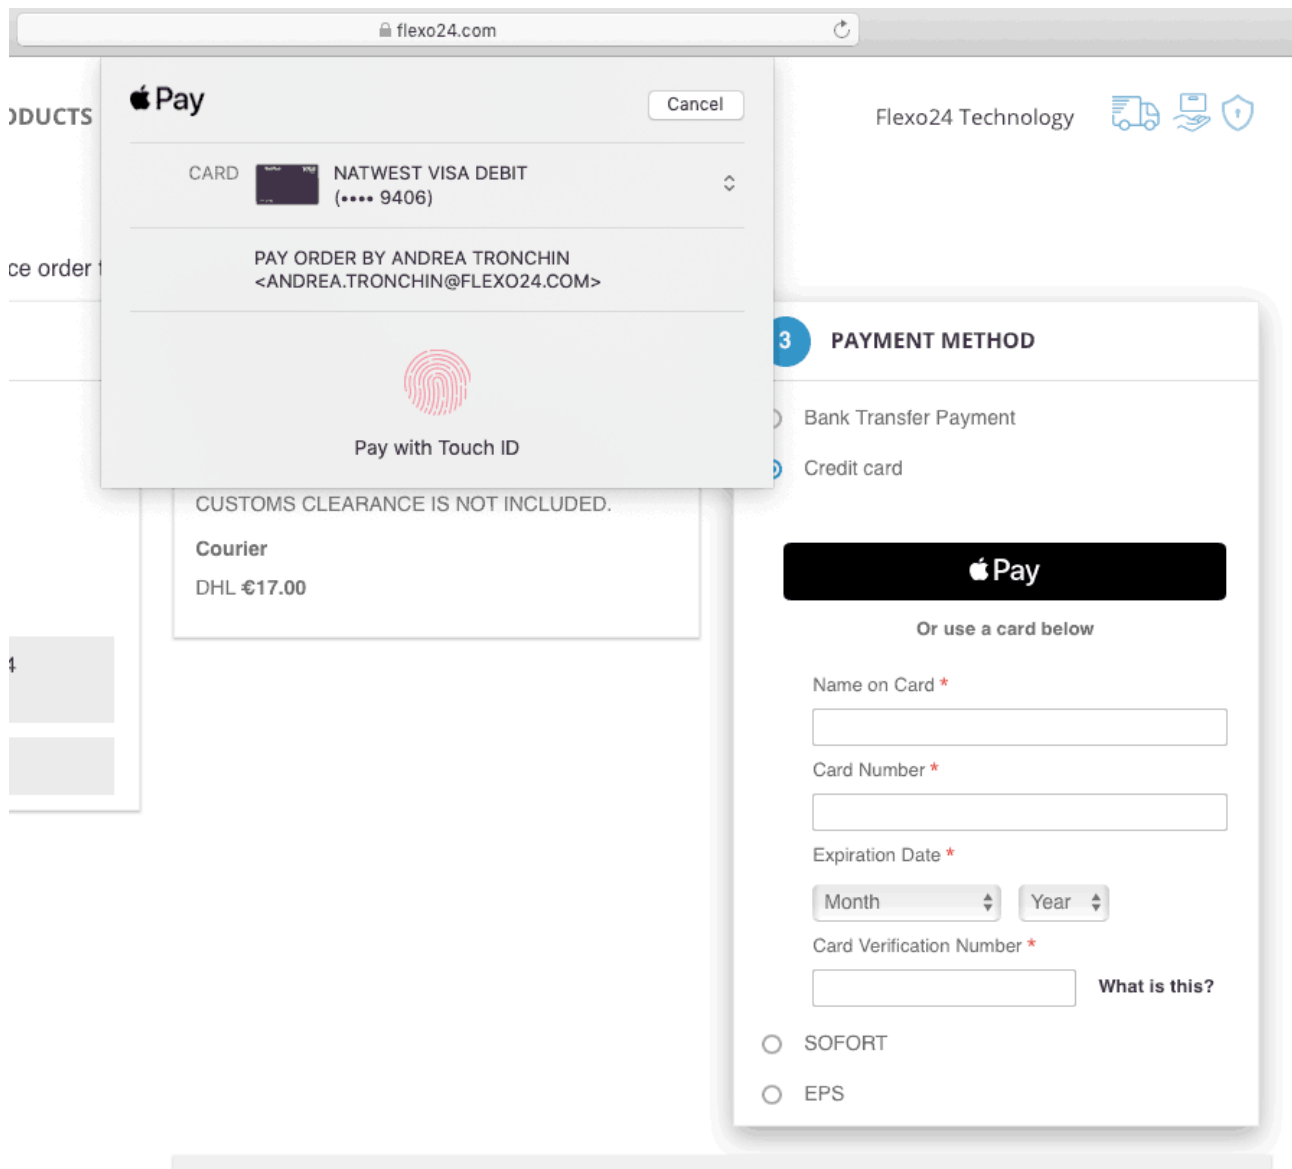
flexo24.com

Pay

Cancel

CARD NATWEST VISA DEBIT (•••• 9406)

PAY ORDER BY ANDREA TRONCHIN <ANDREA.TRONCHIN@FLEXO24.COM>

Pay with Touch ID

DUCTS

ce order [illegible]

Flexo24 Technology

3 PAYMENT METHOD

Bank Transfer Payment

Credit card

CUSTOMS CLEARANCE IS NOT INCLUDED.

Courier

DHL €17.00

Pay

Or use a card below

Name on Card *

Card Number *

Expiration Date *

Month

Year

Card Verification Number *

What is this?

SOFORT

EPS